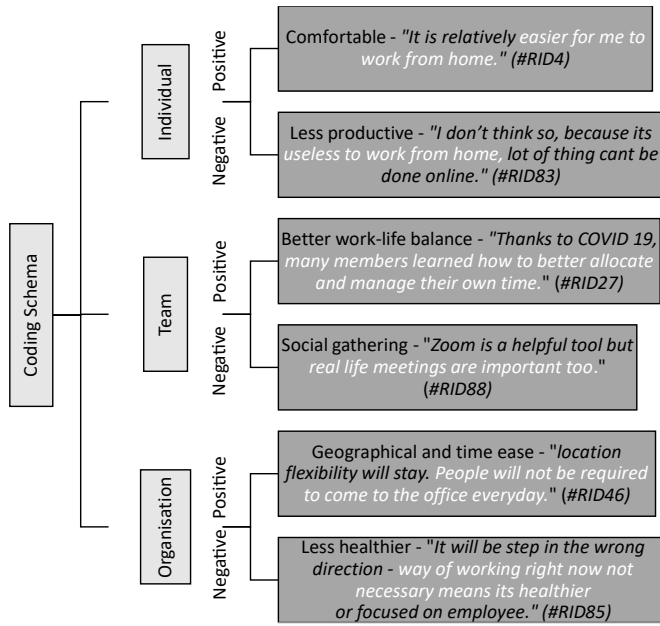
Coding Schema

Individual

Positive

Comfortable - "It is relatively easier for me to work from home." (#RID4)

Negative

Less productive - "I don't think so, because its useless to work from home, lot of thing cant be done online." (#RID83)

Team

Positive

Better work-life balance - "Thanks to COVID 19, many members learned how to better allocate and manage their own time." (#RID27)

Negative

Social gathering - "Zoom is a helpful tool but real life meetings are important too." (#RID88)

Organisation

Positive

Geographical and time ease - "location flexibility will stay. People will not be required to come to the office everyday." (#RID46)

Negative

Less healthier - "It will be step in the wrong direction - way of working right now not necessary means its healthier or focused on employee." (#RID85)